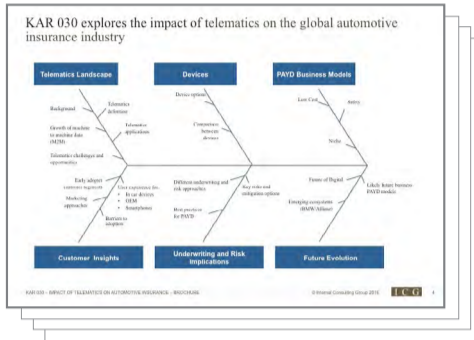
KAR 030 explores the impact of telematics on the global automotive insurance industry

Telematics Landscape

Devices

PAYD Business Models

Background

Telematics definition

Growth of machine to machine data (M2M)

Telematics applications

Telematics challenges and opportunities

Device options

Comparison between devices

Low Cost

Affinity

Niche

Early adopter customer segments

Marketing approaches

User experience for:
• In car devices
• OEM
• Smartphones

Barriers to adoption

Different underwriting and risk approaches

Best practices for PAYD

Key risks and mitigation options

Future of Digital

Emerging ecosystems (BMW/Allianz)

Likely future business PAYD models

Customer Insights

Underwriting and Risk Implications

Future Evolution

KAR 030 – IMPACT OF TELEMATICS ON AUTOMOTIVE INSURANCE – BROCHURE

© Insurance Consulting Group 2015

ICG

4